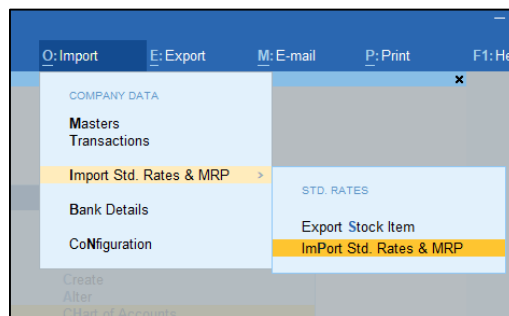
O: Import E: Export M: E-mail P: Print F1: He

COMPANY DATA

Masters
Transactions

Import Std. Rates & MRP >

Bank Details

CoNfiguration

STD. RATES

Export Stock Item
ImPort Std. Rates & MRP

Create
Alter
CHart of Accounts